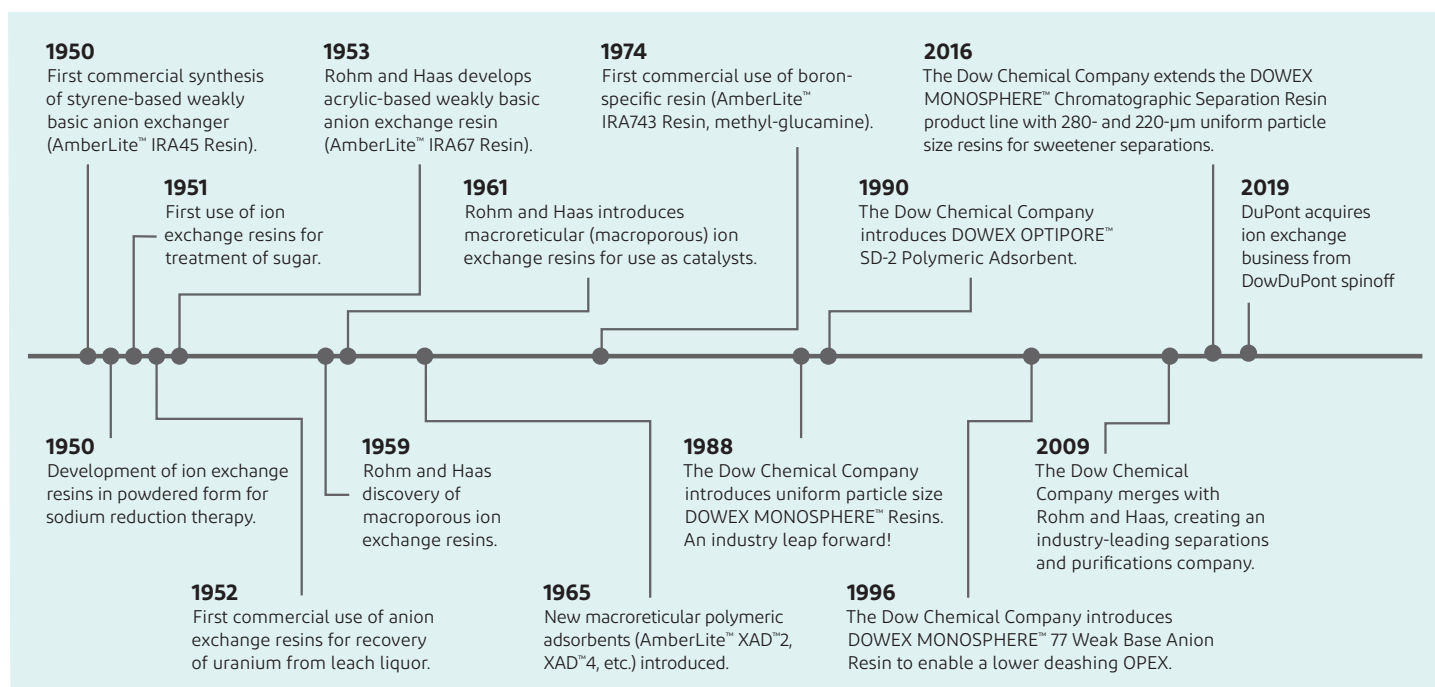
1950
First commercial synthesis of styrene-based weakly basic anion exchanger (AmberLite™ IRA45 Resin).

1953
Rohm and Haas develops acrylic-based weakly basic anion exchange resin (AmberLite™ IRA67 Resin).

1974
First commercial use of boron-specific resin (AmberLite™ IRA743 Resin, methyl-glucamine).

2016
The Dow Chemical Company extends the DOWEX MONOSPHERE™ Chromatographic Separation Resin product line with 280- and 220-µm uniform particle size resins for sweetener separations.

1951
First use of ion exchange resins for treatment of sugar.

1961
Rohm and Haas introduces macroreticular (macroporous) ion exchange resins for use as catalysts.

1990
The Dow Chemical Company introduces DOWEX OPTIPORE™ SD-2 Polymeric Adsorbent.

2019
DuPont acquires ion exchange business from DowDuPont spinoff

1950
Development of ion exchange resins in powdered form for sodium reduction therapy.

1959
Rohm and Haas discovery of macroporous ion exchange resins.

1988
The Dow Chemical Company introduces uniform particle size DOWEX MONOSPHERE™ Resins. An industry leap forward!

2009
The Dow Chemical Company merges with Rohm and Haas, creating an industry-leading separations and purifications company.

1952
First commercial use of anion exchange resins for recovery of uranium from leach liquor.

1965
New macroreticular polymeric adsorbents (AmberLite™ XAD™2, XAD™4, etc.) introduced.

1996
The Dow Chemical Company introduces DOWEX MONOSPHERE™ 77 Weak Base Anion Resin to enable a lower deashing OPEX.